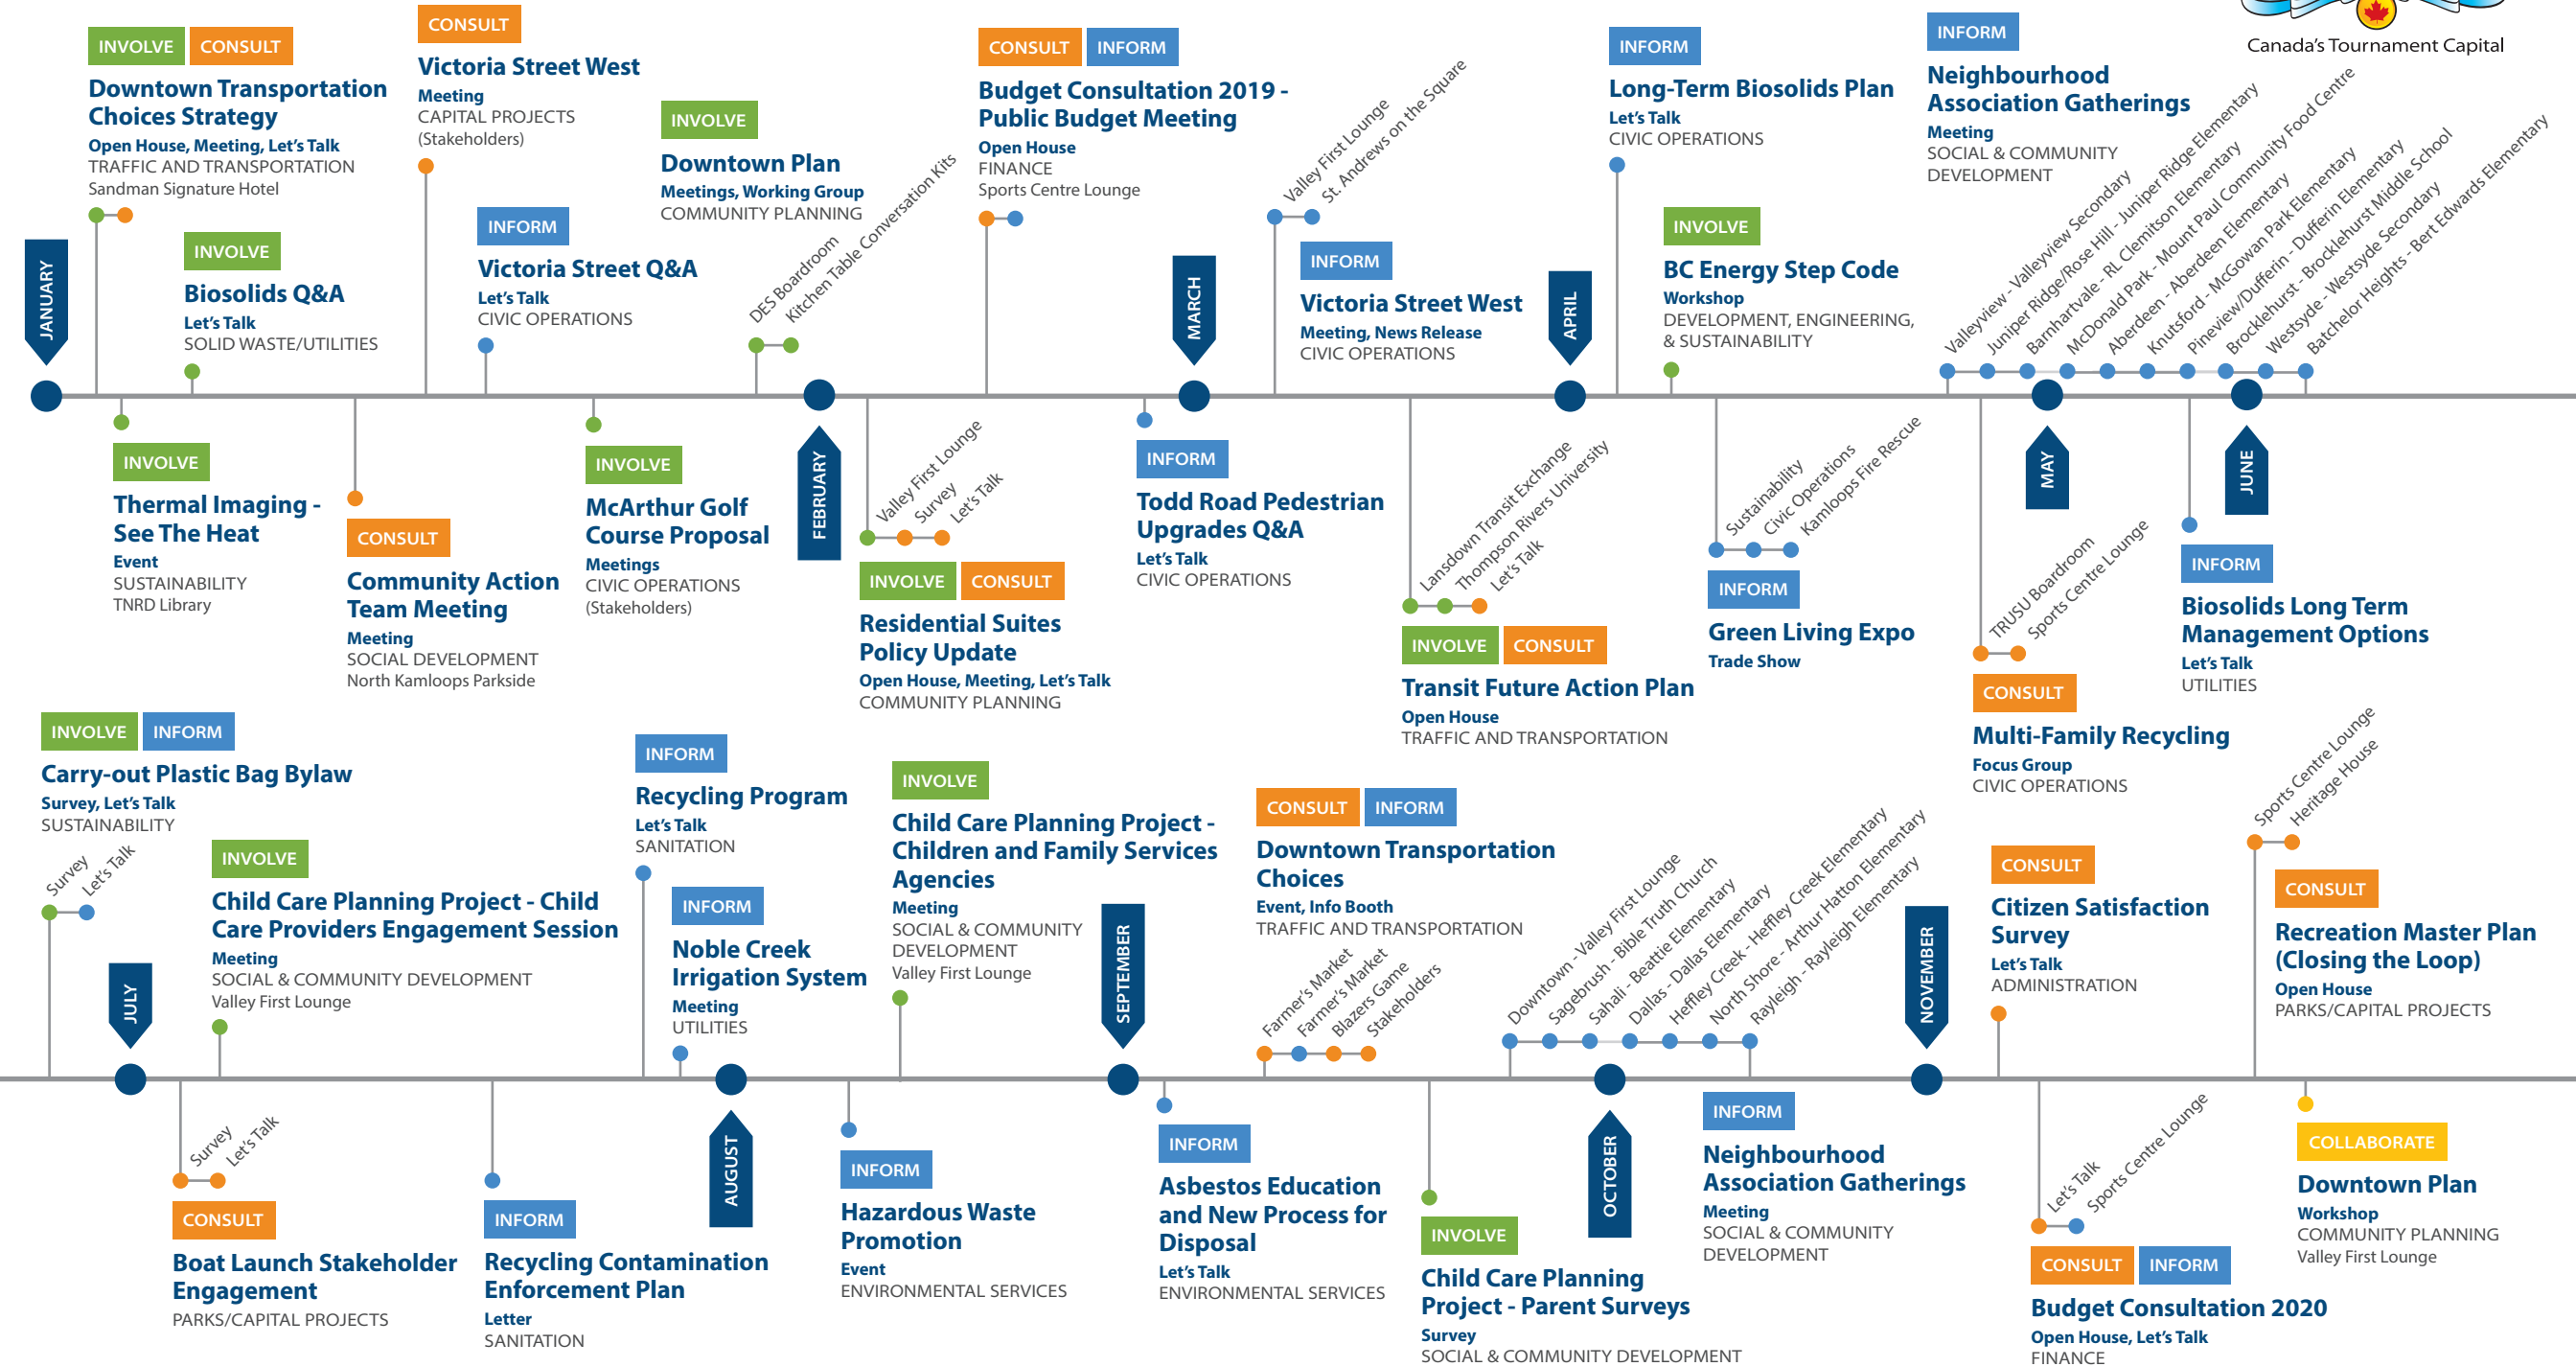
Canada's Tournament Capital

JANUARY

INVOLVE CONSULT
Downtown Transportation Choices Strategy
Open House, Meeting, Let's Talk
TRAFFIC AND TRANSPORTATION
Sandman Signature Hotel

INVOLVE
Biosolids Q&A
Let's Talk
SOLID WASTE/UTILITIES

CONSULT
Victoria Street West
Meeting
CAPITAL PROJECTS
(Stakeholders)

INFORM
Victoria Street Q&A
Let's Talk
CIVIC OPERATIONS

INVOLVE
Downtown Plan
Meetings, Working Group
COMMUNITY PLANNING

DES Boardroom
Kitchen Table Conversation Kits

CONSULT INFORM
Budget Consultation 2019 - Public Budget Meeting
Open House
FINANCE
Sports Centre Lounge

MARCH

Valley First Lounge
St. Andrews on the Square

INFORM
Victoria Street West
Meeting, News Release
CIVIC OPERATIONS

APRIL

INFORM
Long-Term Biosolids Plan
Let's Talk
CIVIC OPERATIONS

INVOLVE
BC Energy Step Code
Workshop
DEVELOPMENT, ENGINEERING, & SUSTAINABILITY

INFORM
Neighbourhood Association Gatherings
Meeting
SOCIAL & COMMUNITY DEVELOPMENT

Valleyview - Valleyview Secondary
Juniper Ridge/Rose Hill - Juniper Ridge Elementary
Barnhartvale - RL Clemitson Elementary
McDonald Park - Mount Paul Community Food Centre
Aberdeen - Aberdeen Elementary
Knutsford - McGowan Park Elementary
Pineview/Dufferin - Dufferin Elementary
Brocklehurst - Brocklehurst Middle School
Westsyde - Westsyde Secondary
Batchelor Heights - Bert Edwards Elementary

INVOLVE
Thermal Imaging - See The Heat
Event
SUSTAINABILITY
TNRD Library

CONSULT
Community Action Team Meeting
Meeting
SOCIAL DEVELOPMENT
North Kamloops Parkside

INVOLVE
McArthur Golf Course Proposal
Meetings
CIVIC OPERATIONS
(Stakeholders)

FEBRUARY

Valley First Lounge
Survey
Let's Talk

INVOLVE CONSULT
Residential Suites Policy Update
Open House, Meeting, Let's Talk
COMMUNITY PLANNING

INFORM
Todd Road Pedestrian Upgrades Q&A
Let's Talk
CIVIC OPERATIONS

Lansdown Transit Exchange
Thompson Rivers University
Let's Talk

INVOLVE CONSULT
Transit Future Action Plan
Open House
TRAFFIC AND TRANSPORTATION

Sustainability
Civic Operations
Kamloops Fire Rescue

INFORM
Green Living Expo
Trade Show

MAY

TRUSU Boardroom
Sports Centre Lounge

CONSULT
Multi-Family Recycling
Focus Group
CIVIC OPERATIONS

JUNE

INFORM
Biosolids Long Term Management Options
Let's Talk
UTILITIES

INVOLVE INFORM
Carry-out Plastic Bag Bylaw
Survey, Let's Talk
SUSTAINABILITY

Survey
Let's Talk

INVOLVE
Child Care Planning Project - Child Care Providers Engagement Session
Meeting
SOCIAL & COMMUNITY DEVELOPMENT
Valley First Lounge

JULY

INFORM
Recycling Program
Let's Talk
SANITATION

INFORM
Noble Creek Irrigation System
Meeting
UTILITIES

INVOLVE
Child Care Planning Project - Children and Family Services Agencies
Meeting
SOCIAL & COMMUNITY DEVELOPMENT
Valley First Lounge

SEPTEMBER

CONSULT INFORM
Downtown Transportation Choices
Event, Info Booth
TRAFFIC AND TRANSPORTATION

Farmer's Market
Farmer's Market
Blazers Game
Stakeholders

Downtown - Valley First Lounge
Sagebrush - Bible Truth Church
Sahali - Beattie Elementary
Dallas - Dallas Elementary
Heffley Creek - Heffley Creek Elementary
North Shore - Arthur Hatton Elementary
Rayleigh - Rayleigh Elementary

NOVEMBER

CONSULT
Citizen Satisfaction Survey
Let's Talk
ADMINISTRATION

Sports Centre Lounge
Heritage House

CONSULT
Recreation Master Plan (Closing the Loop)
Open House
PARKS/CAPITAL PROJECTS

Survey
Let's Talk

CONSULT
Boat Launch Stakeholder Engagement
PARKS/CAPITAL PROJECTS

INFORM
Recycling Contamination Enforcement Plan
Letter
SANITATION

AUGUST

INFORM
Hazardous Waste Promotion
Event
ENVIRONMENTAL SERVICES

INFORM
Asbestos Education and New Process for Disposal
Let's Talk
ENVIRONMENTAL SERVICES

INVOLVE
Child Care Planning Project - Parent Surveys
Survey
SOCIAL & COMMUNITY DEVELOPMENT

OCTOBER

INFORM
Neighbourhood Association Gatherings
Meeting
SOCIAL & COMMUNITY DEVELOPMENT

Let's Talk
Sports Centre Lounge

CONSULT INFORM
Budget Consultation 2020
Open House, Let's Talk
FINANCE

COLLABORATE
Downtown Plan
Workshop
COMMUNITY PLANNING
Valley First Lounge